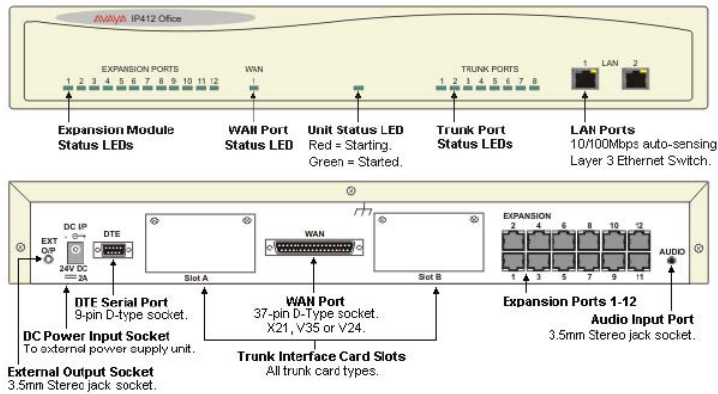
AVAYA IP412 Office

EXPANSION PORTS
1 2 3 4 5 6 7 8 9 10 11 12

WAN
1

TRUNK PORTS
1 2 3 4 5 6 7 8

1 LAN 2

Expansion Module Status LEDs

WAN Port Status LED

Unit Status LED
Red = Starting.
Green = Started.

Trunk Port Status LEDs

LAN Ports
10/100Mbps auto-sensing Layer 3 Ethernet Switch.

EXT O/P

DC I/P

24V DC 2A

DTE

Slot A

WAN

Slot B

EXPANSION
2 4 6 8 10 12
1 3 5 7 9 11

AUDIO

DTE Serial Port
9-pin D-type socket.

DC Power Input Socket
To external power supply unit.

External Output Socket
3.5mm Stereo jack socket.

WAN Port
37-pin D-Type socket.
X21, V35 or V24.

Trunk Interface Card Slots
All trunk card types.

Expansion Ports 1-12

Audio Input Port
3.5mm Stereo jack socket.